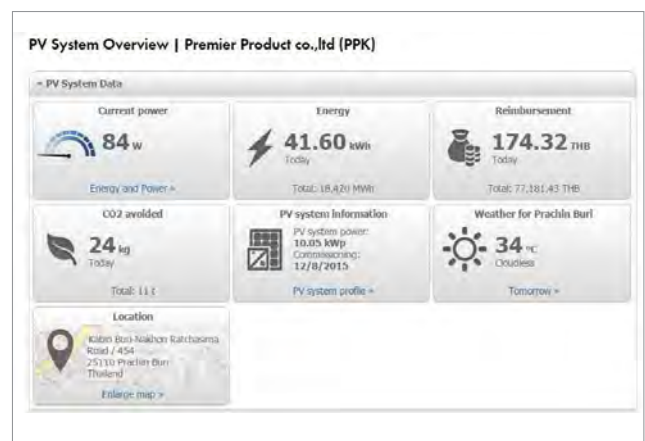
PV System Overview | Premier Product co.,ltd (PPK)

PV System Data

Current power
84 W
Energy and Power »

Energy
41.60 kWh
Today
Total: 18.420 MWh

Reimbursement
174.32 THB
Today
Total: 77,181.43 THB

CO2 avoided
24 kg
Today
Total: 11 t

PV system information
PV system power:
10.05 kWp
Commissioning:
12/8/2015
PV system profile »

Weather for Prachin Buri
34 °C
Cloudless
Tomorrow »

Location
Kabin Buri-Nakhon Ratchasima Road / 454
25110 Prachin Buri
Thailand
Enlarge map »